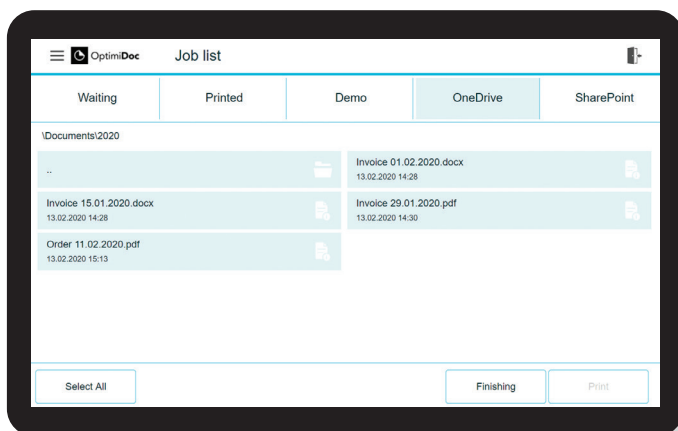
OptimiDoc Job list

Waiting | Printed | Demo | OneDrive | SharePoint

\Documents\2020

..

Invoice 01.02.2020.docx
13.02.2020 14:28

Invoice 15.01.2020.docx
13.02.2020 14:28

Invoice 29.01.2020.pdf
13.02.2020 14:30

Order 11.02.2020.pdf
13.02.2020 15:13

Select All

Finishing

Print